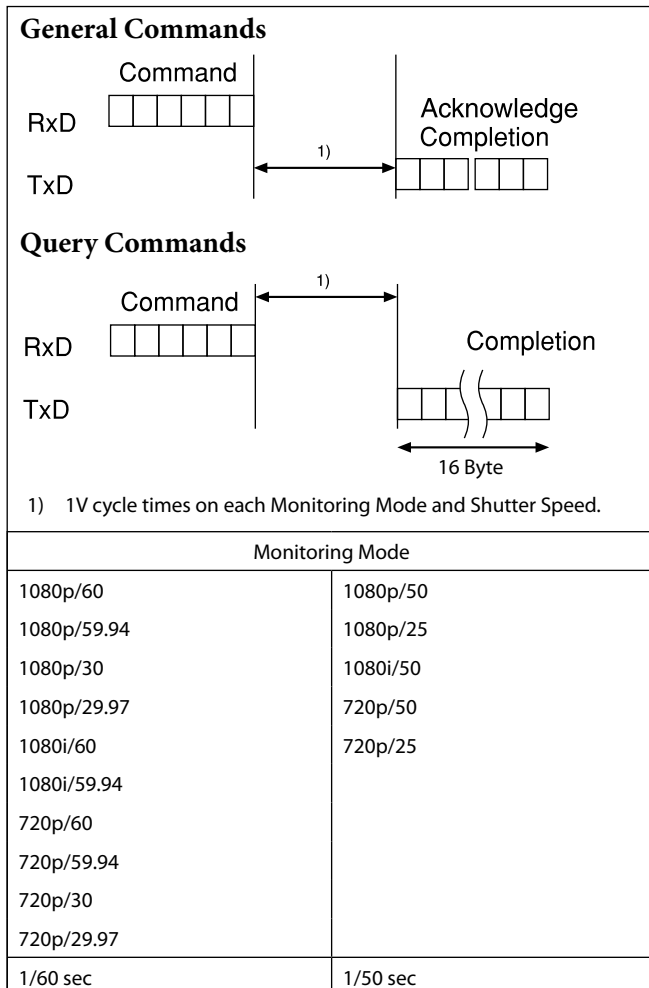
General Commands

Command

RxD

TxD

1)

Acknowledge
Completion

Query Commands

Command

1)

RxD

TxD

Completion

16 Byte

1) 1V cycle times on each Monitoring Mode and Shutter Speed.

| Monitoring Mode | |
|---|---|
| 1080p/60 | 1080p/50 |
| 1080p/59.94 | 1080p/25 |
| 1080p/30 | 1080i/50 |
| 1080p/29.97 | 720p/50 |
| 1080i/60 | 720p/25 |
| 1080i/59.94 | |
| 720p/60 | |
| 720p/59.94 | |
| 720p/30 | |
| 720p/29.97 | |
| 1/60 sec | 1/50 sec |